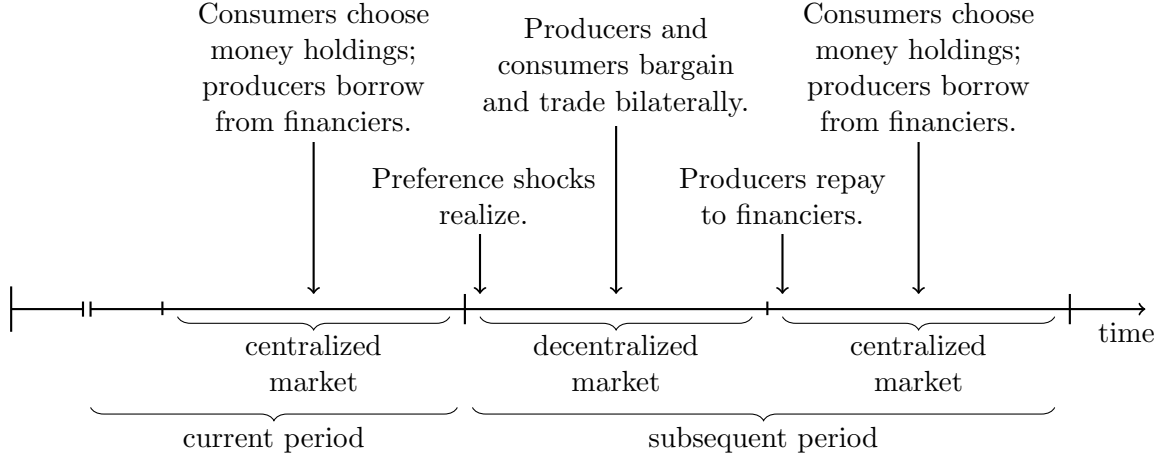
Consumers choose money holdings; producers borrow from financiers.

Producers and consumers bargain and trade bilaterally.

Consumers choose money holdings; producers borrow from financiers.

Preference shocks realize.

Producers repay to financiers.

centralized market

decentralized market

centralized market

time

current period

subsequent period